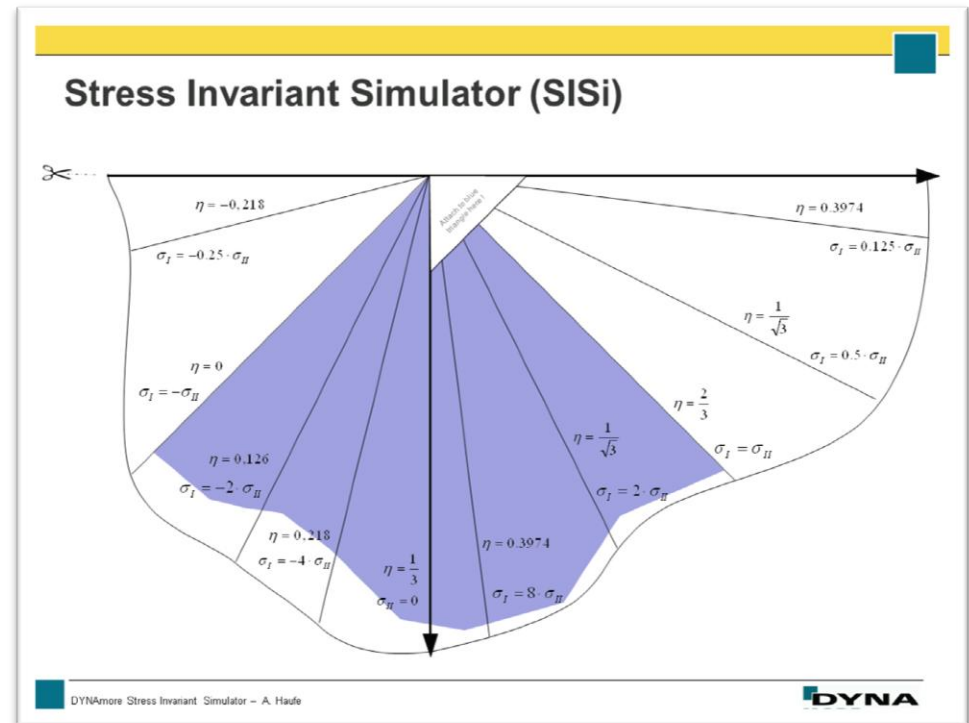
Stress Invariant Simulator (SISi)

Attach to blue triangle here !

$\eta = -0.218$

$\sigma_I = -0.25 \cdot \sigma_{II}$

$\eta = 0.3974$

$\sigma_I = 0.125 \cdot \sigma_{II}$

$\eta = \frac{1}{\sqrt{3}}$

$\sigma_I = 0.5 \cdot \sigma_{II}$

$\eta = 0$

$\sigma_I = -\sigma_{II}$

$\eta = \frac{2}{3}$

$\sigma_I = \sigma_{II}$

$\eta = \frac{1}{\sqrt{3}}$

$\sigma_I = 2 \cdot \sigma_{II}$

$\eta = 0.126$

$\sigma_I = -2 \cdot \sigma_{II}$

$\eta = 0.218$

$\sigma_I = -4 \cdot \sigma_{II}$

$\eta = \frac{1}{3}$

$\sigma_{II} = 0$

$\eta = 0.3974$

$\sigma_I = 8 \cdot \sigma_{II}$

DYNAmore Stress Invariant Simulator – A. Haufe

DYNA